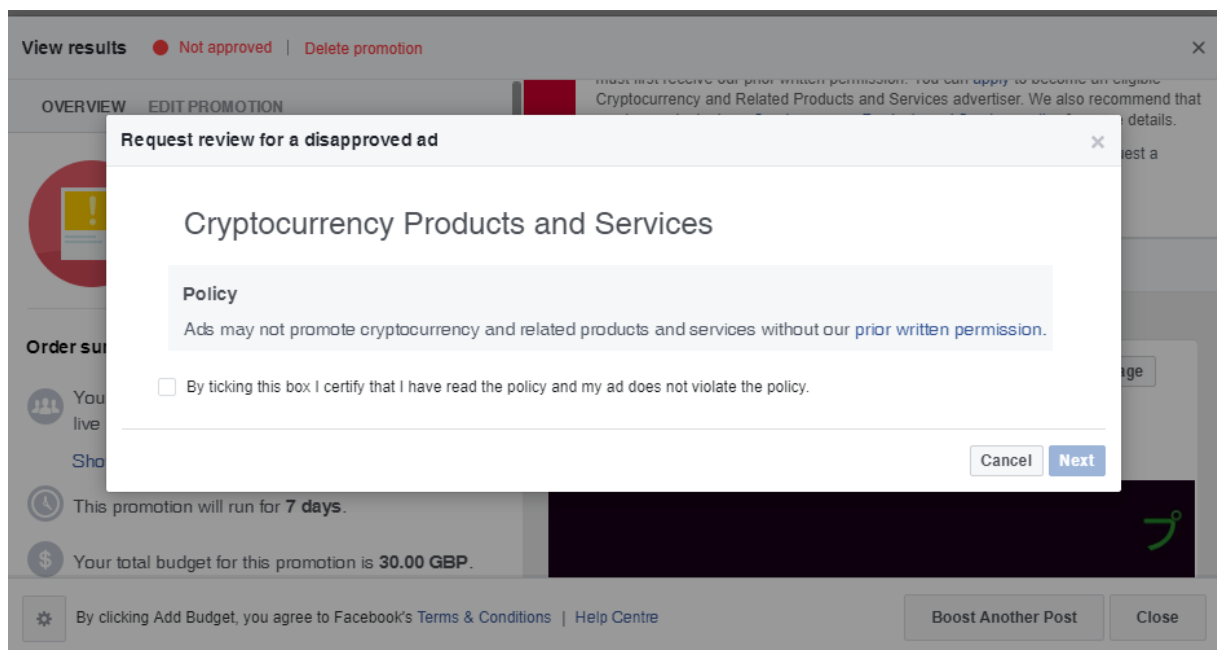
View results Not approved | Delete promotion ×

OVERVIEW EDIT PROMOTION

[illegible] Cryptocurrency and Related Products and Services advertiser. We also recommend that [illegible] details. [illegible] est a

Request review for a disapproved ad ×

Cryptocurrency Products and Services

Policy

Ads may not promote cryptocurrency and related products and services without our prior written permission.

By ticking this box I certify that I have read the policy and my ad does not violate the policy.

Cancel Next

Order su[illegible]

You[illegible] live

Sho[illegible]

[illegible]ge

This promotion will run for 7 days.

Your total budget for this promotion is 30.00 GBP.

By clicking Add Budget, you agree to Facebook's Terms & Conditions | Help Centre

Boost Another Post Close